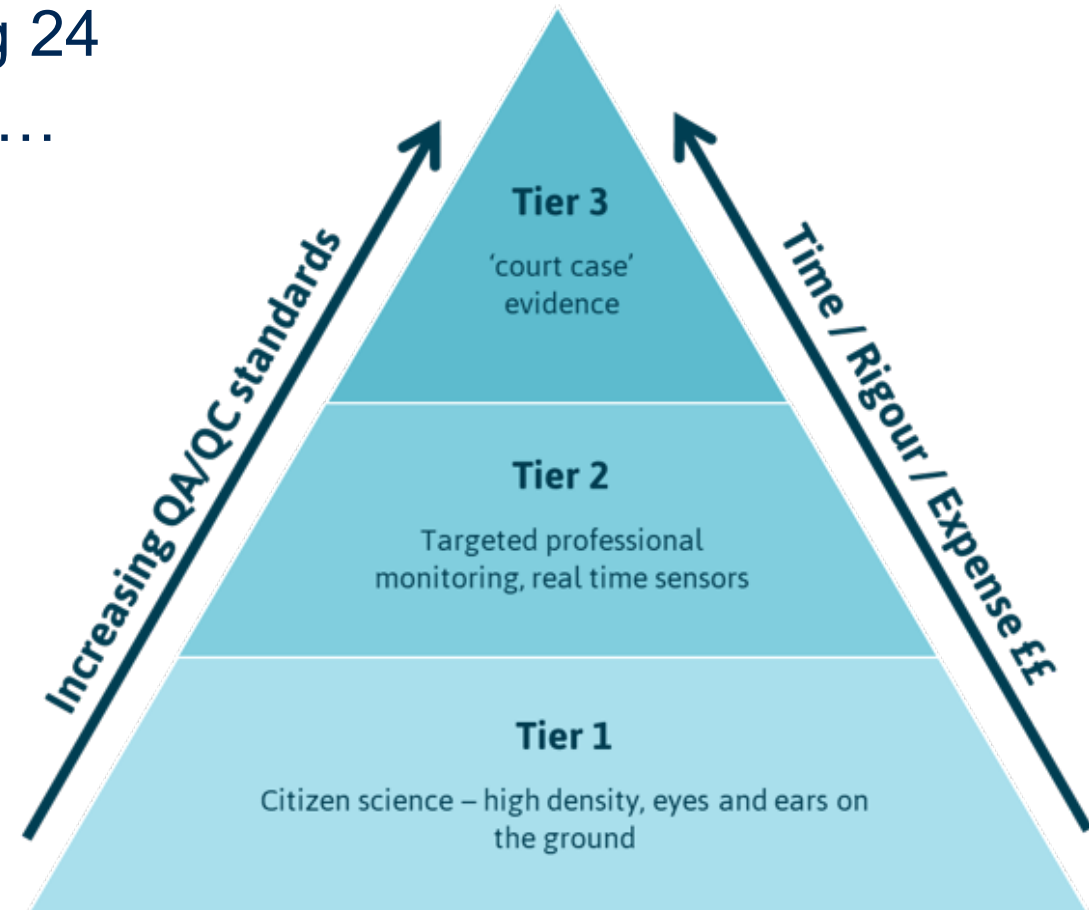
g 24
…

Increasing QA/QC standards

Tier 3
'court case' evidence

Time / Rigour / Expense ££

Tier 2
Targeted professional monitoring, real time sensors

Tier 1
Citizen science – high density, eyes and ears on the ground